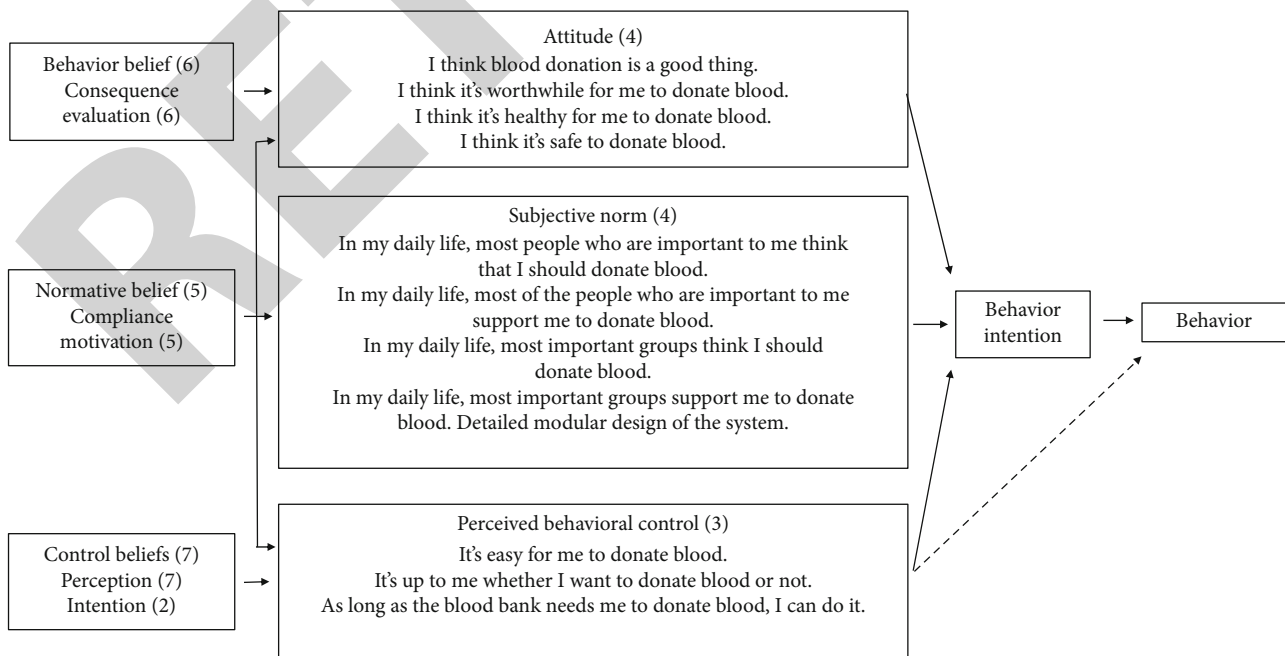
Behavior belief (6)
Consequence evaluation (6)

Attitude (4)
I think blood donation is a good thing.
I think it's worthwhile for me to donate blood.
I think it's healthy for me to donate blood.
I think it's safe to donate blood.

Normative belief (5)
Compliance motivation (5)

Subjective norm (4)
In my daily life, most people who are important to me think that I should donate blood.
In my daily life, most of the people who are important to me support me to donate blood.
In my daily life, most important groups think I should donate blood.
In my daily life, most important groups support me to donate blood. Detailed modular design of the system.

Behavior intention

Behavior

Control beliefs (7)
Perception (7)
Intention (2)

Perceived behavioral control (3)
It's easy for me to donate blood.
It's up to me whether I want to donate blood or not.
As long as the blood bank needs me to donate blood, I can do it.